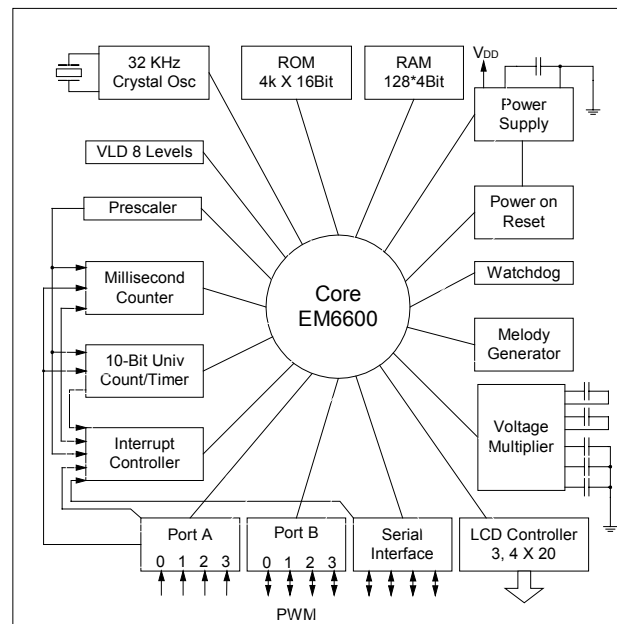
32 KHz Crystal Osc

ROM 4k X 16Bit

RAM 128*4Bit

$V_{DD}$

Power Supply

VLD 8 Levels

Prescaler

Power on Reset

Millisecond Counter

Core EM6600

Watchdog

Melody Generator

10-Bit Univ Count/Timer

Voltage Multiplier

Interrupt Controller

Port A
0 1 2 3

Port B
0 1 2 3

Serial Interface

LCD Controller 3, 4 X 20

PWM